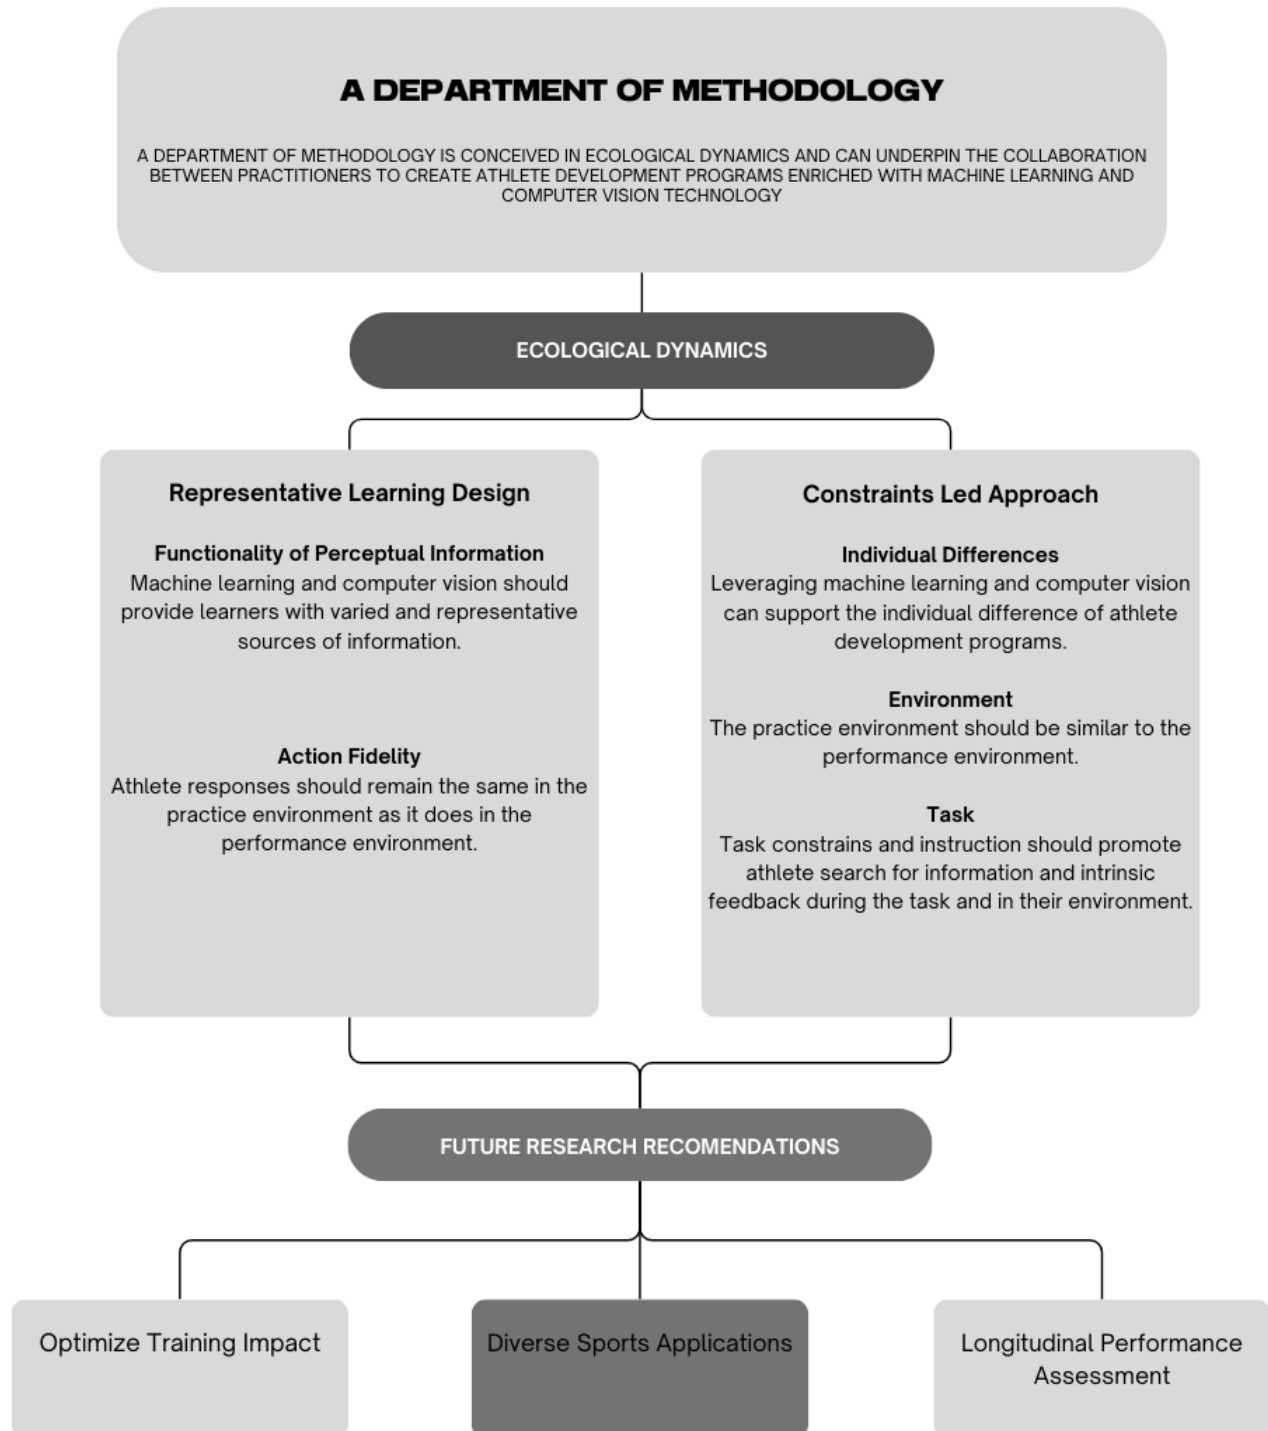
A DEPARTMENT OF METHODOLOGY

A DEPARTMENT OF METHODOLOGY IS CONCEIVED IN ECOLOGICAL DYNAMICS AND CAN UNDERPIN THE COLLABORATION BETWEEN PRACTITIONERS TO CREATE ATHLETE DEVELOPMENT PROGRAMS ENRICHED WITH MACHINE LEARNING AND COMPUTER VISION TECHNOLOGY

ECOLOGICAL DYNAMICS

Representative Learning Design

Functionality of Perceptual Information
Machine learning and computer vision should provide learners with varied and representative sources of information.

Action Fidelity
Athlete responses should remain the same in the practice environment as it does in the performance environment.

Constraints Led Approach

Individual Differences
Leveraging machine learning and computer vision can support the individual difference of athlete development programs.

Environment
The practice environment should be similar to the performance environment.

Task
Task constrains and instruction should promote athlete search for information and intrinsic feedback during the task and in their environment.

FUTURE RESEARCH RECOMENDATIONS

Optimize Training Impact

Diverse Sports Applications

Longitudinal Performance Assessment